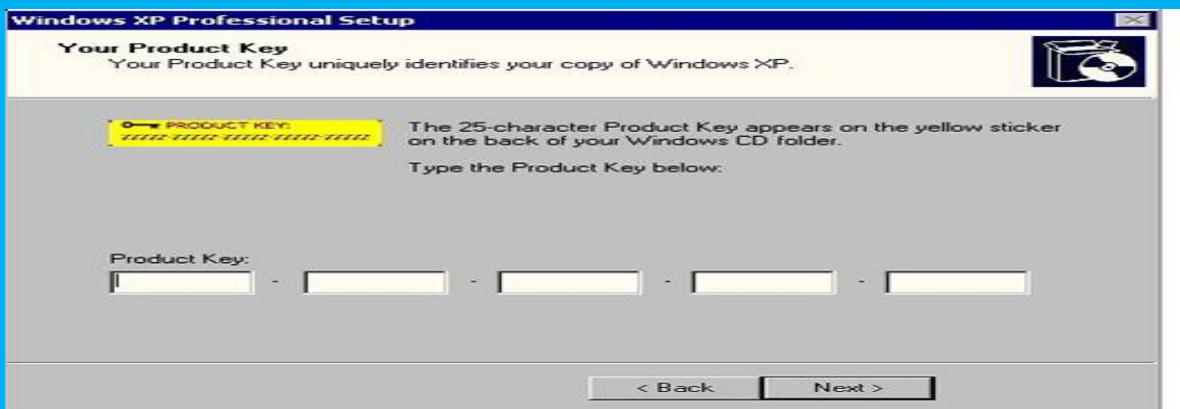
Windows XP Professional Setup

Your Product Key
Your Product Key uniquely identifies your copy of Windows XP.

PRODUCT KEY:
xxxxx-xxxxx-xxxxx-xxxxx-xxxxx

The 25-character Product Key appears on the yellow sticker on the back of your Windows CD folder.

Type the Product Key below:

Product Key:
- - - -

< Back
Next >